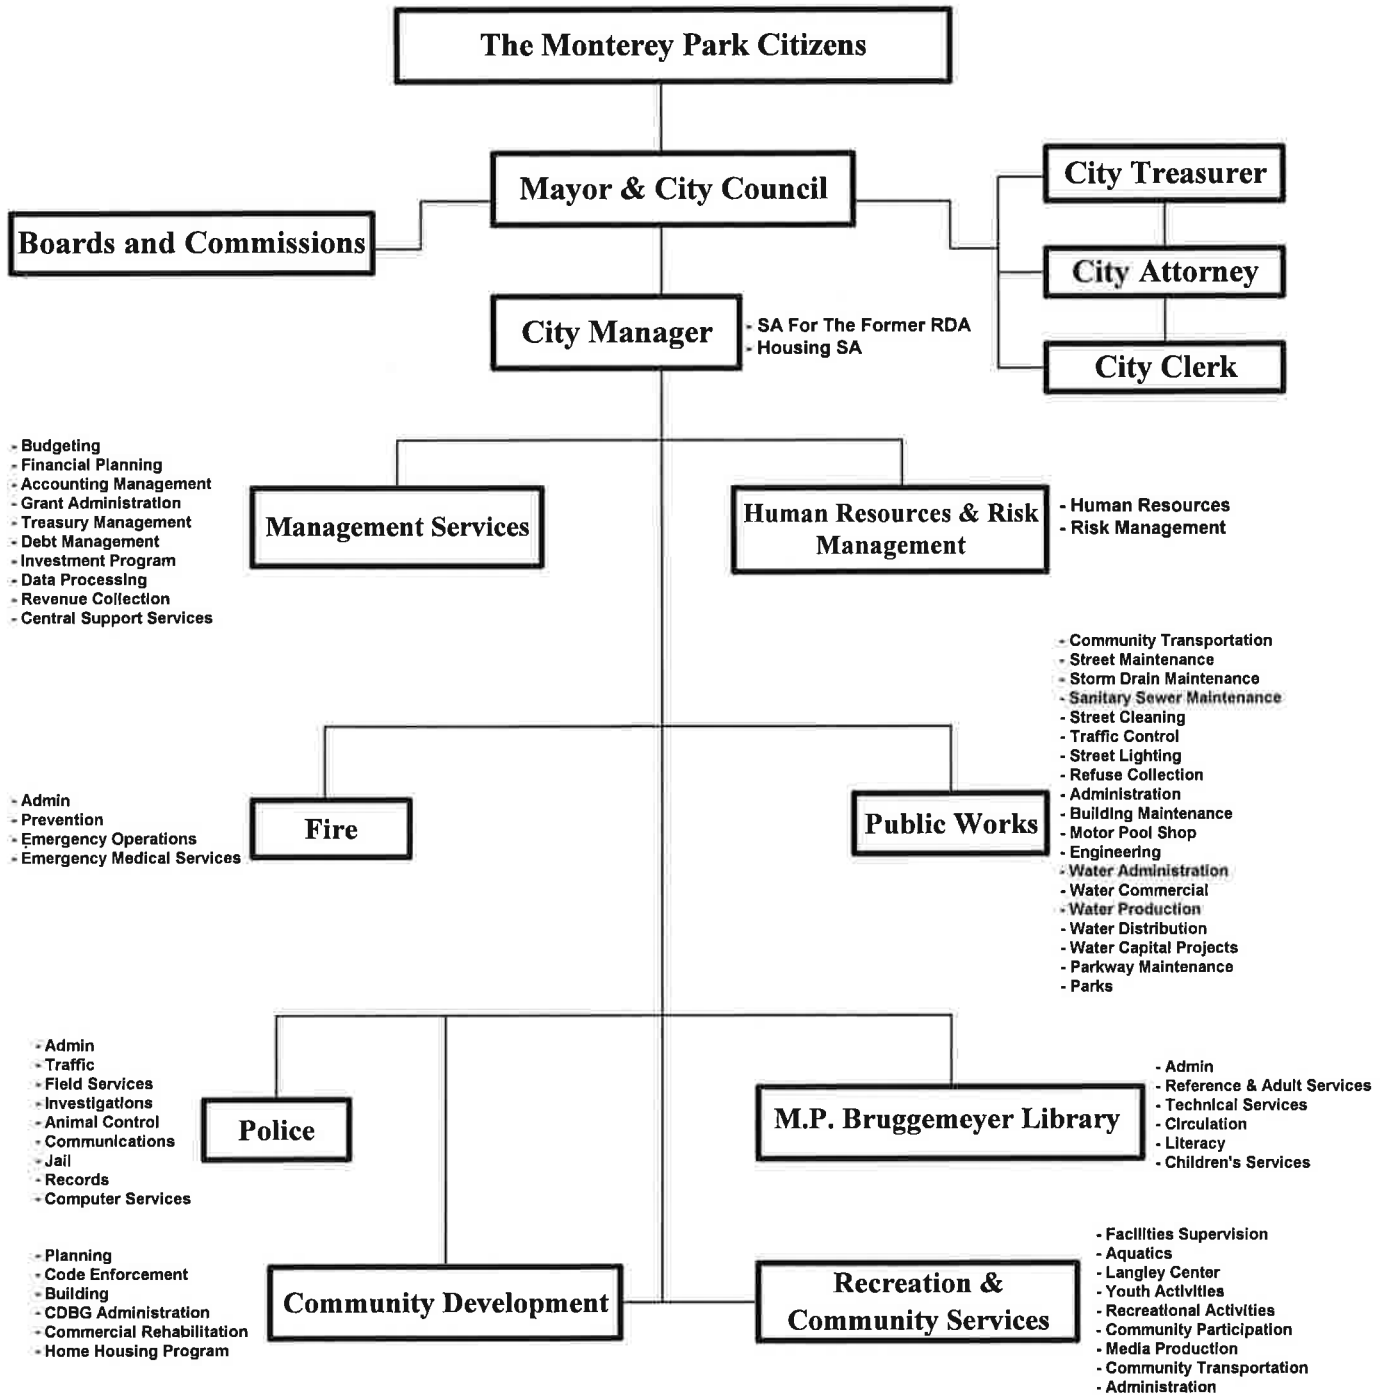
The Monterey Park Citizens

Mayor & City Council

Boards and Commissions

City Treasurer

City Attorney

City Clerk

City Manager

- SA For The Former RDA
- Housing SA

- Budgeting
- Financial Planning
- Accounting Management
- Grant Administration
- Treasury Management
- Debt Management
- Investment Program
- Data Processing
- Revenue Collection
- Central Support Services

Management Services

Human Resources & Risk Management

- Human Resources
- Risk Management

- Community Transportation
- Street Maintenance
- Storm Drain Maintenance
- Sanitary Sewer Maintenance
- Street Cleaning
- Traffic Control
- Street Lighting
- Refuse Collection
- Administration
- Building Maintenance
- Motor Pool Shop
- Engineering
- Water Administration
- Water Commercial
- Water Production
- Water Distribution
- Water Capital Projects
- Parkway Maintenance
- Parks

- Admin
- Prevention
- Emergency Operations
- Emergency Medical Services

Fire

Public Works

- Admin
- Traffic
- Field Services
- Investigations
- Animal Control
- Communications
- Jail
- Records
- Computer Services

Police

M.P. Bruggemeyer Library

- Admin
- Reference & Adult Services
- Technical Services
- Circulation
- Literacy
- Children's Services

- Planning
- Code Enforcement
- Building
- CDBG Administration
- Commercial Rehabilitation
- Home Housing Program

Community Development

Recreation & Community Services

- Facilities Supervision
- Aquatics
- Langley Center
- Youth Activities
- Recreational Activities
- Community Participation
- Media Production
- Community Transportation
- Administration